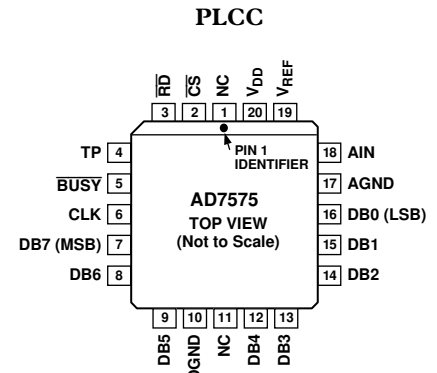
PLCC

$\overline{RD}$ $\overline{CS}$ NC $V_{DD}$ $V_{REF}$

3 2 1 20 19

PIN 1 IDENTIFIER

TP 4
$\overline{BUSY}$ 5
CLK 6
DB7 (MSB) 7
DB6 8

AD7575
TOP VIEW
(Not to Scale)

18 AIN
17 AGND
16 DB0 (LSB)
15 DB1
14 DB2

9 10 11 12 13

DB5 DGND NC DB4 DB3